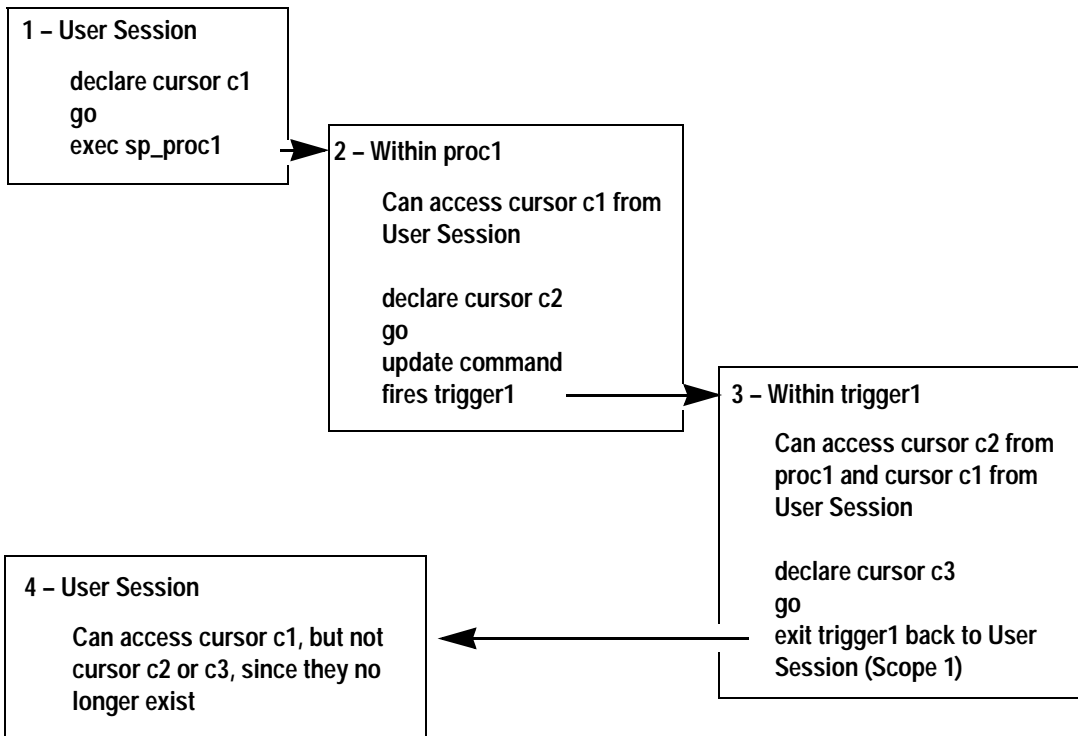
1 – User Session

declare cursor c1
go
exec sp_proc1

2 – Within proc1

Can access cursor c1 from User Session

declare cursor c2
go
update command
fires trigger1

3 – Within trigger1

Can access cursor c2 from proc1 and cursor c1 from User Session

declare cursor c3
go
exit trigger1 back to User Session (Scope 1)

4 – User Session

Can access cursor c1, but not cursor c2 or c3, since they no longer exist